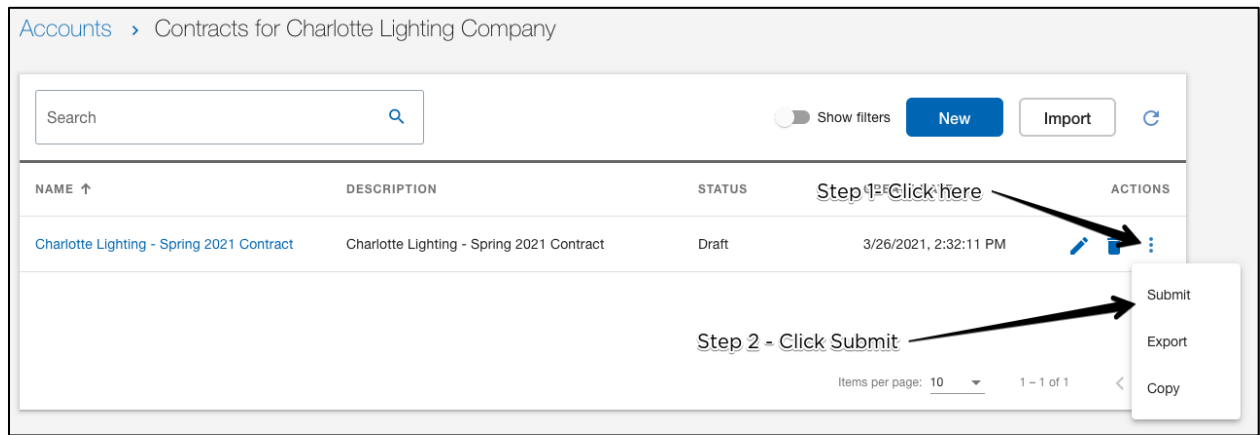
Accounts › Contracts for Charlotte Lighting Company

Search

Show filters

New

Import

| NAME ↑ | DESCRIPTION | STATUS | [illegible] | ACTIONS |
|---|---|---|---|---|
| Charlotte Lighting - Spring 2021 Contract | Charlotte Lighting - Spring 2021 Contract | Draft | 3/26/2021, 2:32:11 PM | |

Step 1- Click here

Step 2 - Click Submit

Submit

Export

Copy

Items per page: 10

1 – 1 of 1